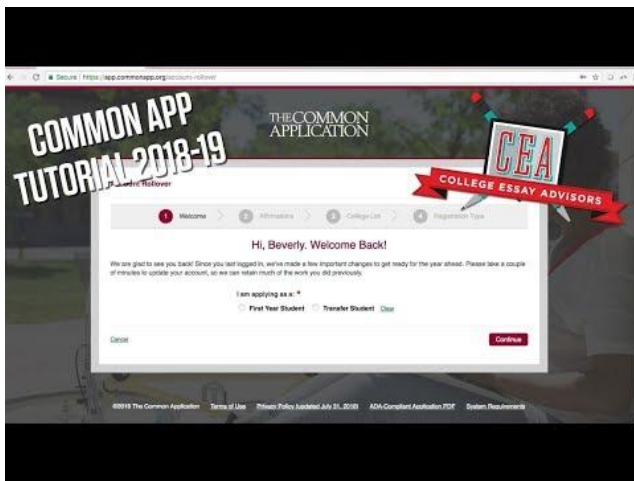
Secure | https://app.commonapp.org/account-rollover

COMMON APP TUTORIAL 2018-19

THE COMMON APPLICATION

CEA

COLLEGE ESSAY ADVISORS

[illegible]ccount Rollover

1 Welcome 2 Affirmations 3 College List 4 Registration Type

Hi, Beverly. Welcome Back!

We are glad to see you back! Since you last logged in, we've made a few important changes to get ready for the year ahead. Please take a couple of minutes to update your account, so we can retain much of the work you did previously.

I am applying as a: *

First Year Student Transfer Student Clear

Cancel

Continue

©2018 The Common Application Terms of Use Privacy Policy (updated July 31, 2018) ADA-Compliant Application PDF System Requirements